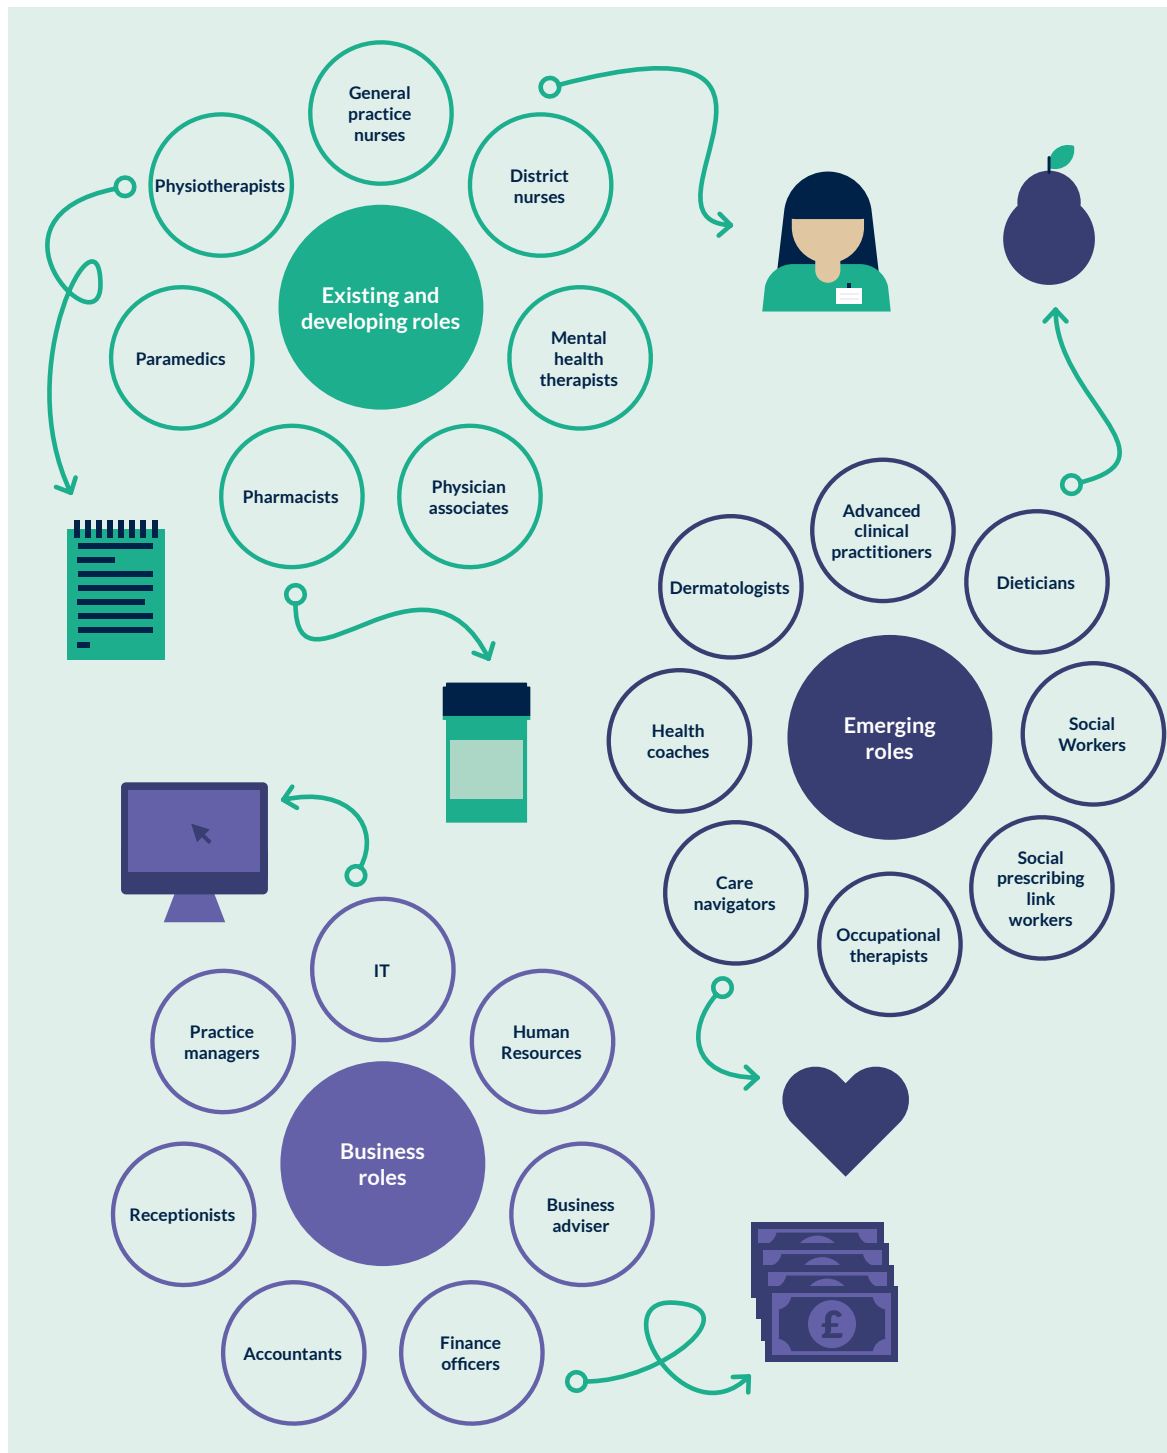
General practice nurses

Physiotherapists

District nurses

Existing and developing roles

Paramedics

Mental health therapists

Pharmacists

Physician associates

Advanced clinical practitioners

Dermatologists

Dieticians

Health coaches

Emerging roles

Social Workers

Care navigators

Social prescribing link workers

Occupational therapists

IT

Practice managers

Human Resources

Business roles

Receptionists

Business adviser

Accountants

Finance officers

£